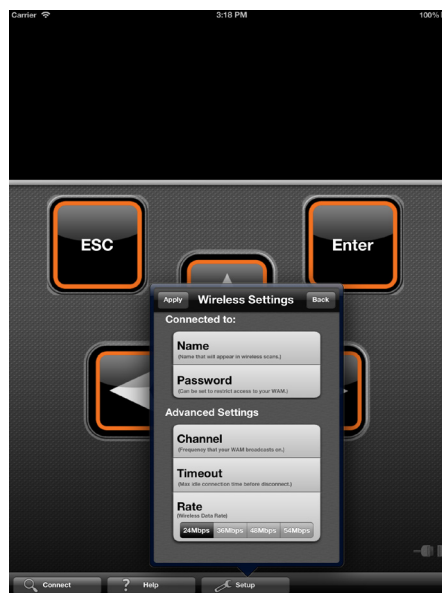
Carrier
3:18 PM
100%

ESC
Enter

Apply
Wireless Settings
Back

Connected to:

Name
(Name that will appear in wireless scans.)

Password
(Can be set to restrict access to your WAM.)

Advanced Settings

Channel
(Frequency that your WAM broadcasts on.)

Timeout
(Max idle connection time before disconnect.)

Rate
(Wireless Data Rate)

24Mbps
36Mbps
48Mbps
54Mbps

Connect
Help
Setup